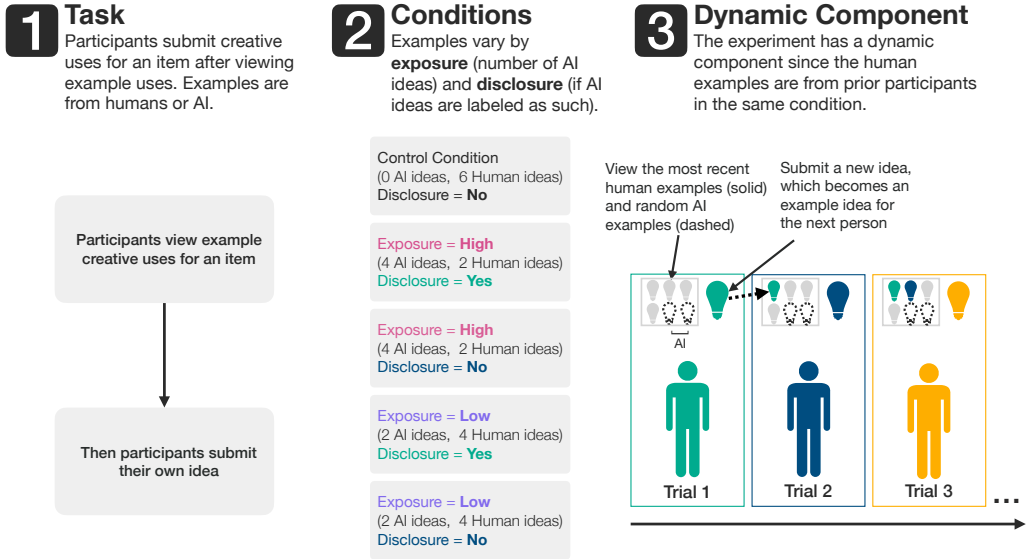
1 Task
Participants submit creative uses for an item after viewing example uses. Examples are from humans or AI.

Participants view example creative uses for an item

Then participants submit their own idea

2 Conditions
Examples vary by **exposure** (number of AI ideas) and **disclosure** (if AI ideas are labeled as such).

Control Condition
(0 AI ideas, 6 Human ideas)
Disclosure = **No**

Exposure = **High**
(4 AI ideas, 2 Human ideas)
Disclosure = **Yes**

Exposure = **High**
(4 AI ideas, 2 Human ideas)
Disclosure = **No**

Exposure = **Low**
(2 AI ideas, 4 Human ideas)
Disclosure = **Yes**

Exposure = **Low**
(2 AI ideas, 4 Human ideas)
Disclosure = **No**

3 Dynamic Component
The experiment has a dynamic component since the human examples are from prior participants in the same condition.

View the most recent human examples (solid) and random AI examples (dashed)

Submit a new idea, which becomes an example idea for the next person

AI

Trial 1

Trial 2

Trial 3

...